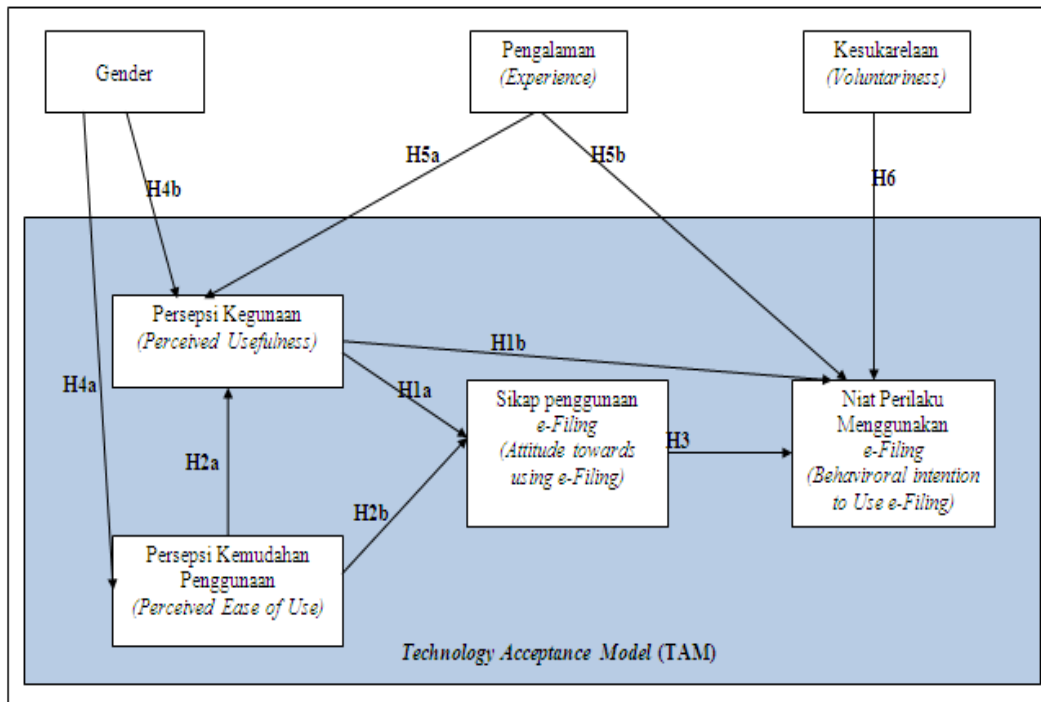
Gender

Pengalaman
*(Experience)*

Kesukarelaan
*(Voluntariness)*

H5a

H5b

H4b

H6

Persepsi Kegunaan
*(Perceived Usefulness)*

H1b

H4a

H1a

Sikap penggunaan
*e-Filing*
*(Attitude towards using e-Filing)*

H3

Niat Perilaku Menggunakan
*e-Filing*
*(Behaviroral intention to Use e-Filing)*

H2a

H2b

Persepsi Kemudahan Penggunaan
*(Perceived Ease of Use)*

*Technology Acceptance Model* (TAM)